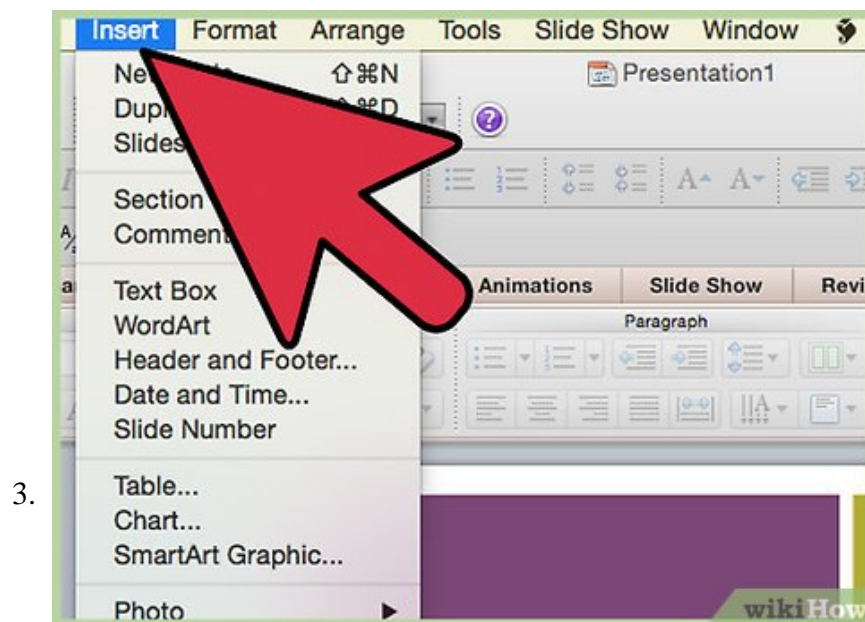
3.

Insert Format Arrange Tools Slide Show Window

Presentation1

Ne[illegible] ⇧⌘N
Dup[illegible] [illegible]⌘D
Slides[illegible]

Section
Comment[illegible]

Text Box
WordArt
Header and Footer...
Date and Time...
Slide Number

Table...
Chart...
SmartArt Graphic...

Photo

Animations Slide Show Revi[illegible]

Paragraph

wikiHow